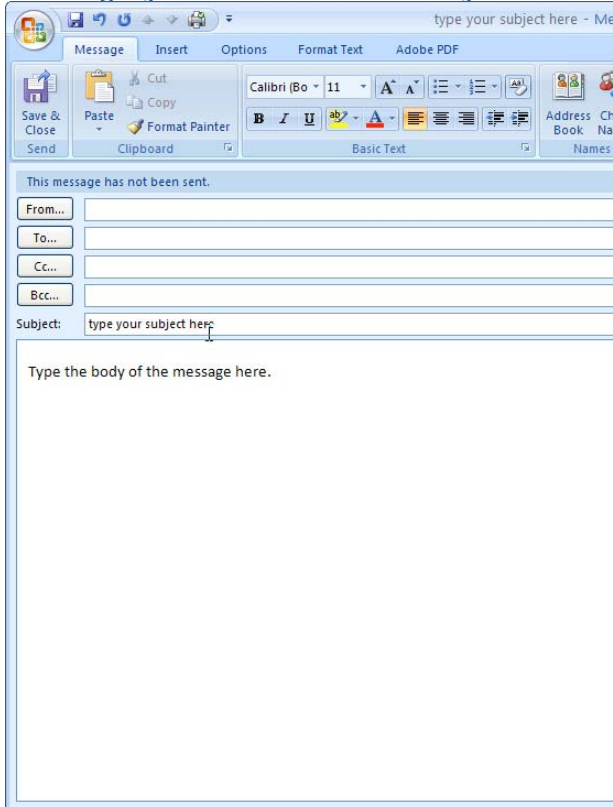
type your subject here - Me

Message Insert Options Format Text Adobe PDF

Save & Close
Send

Paste
Cut
Copy
Format Painter
Clipboard

Calibri (Bo 11
B I U
Basic Text

Address Book
Ch Na
Names

This message has not been sent.

From...
To...
Cc...
Bcc...
Subject: type your subject here

Type the body of the message here.